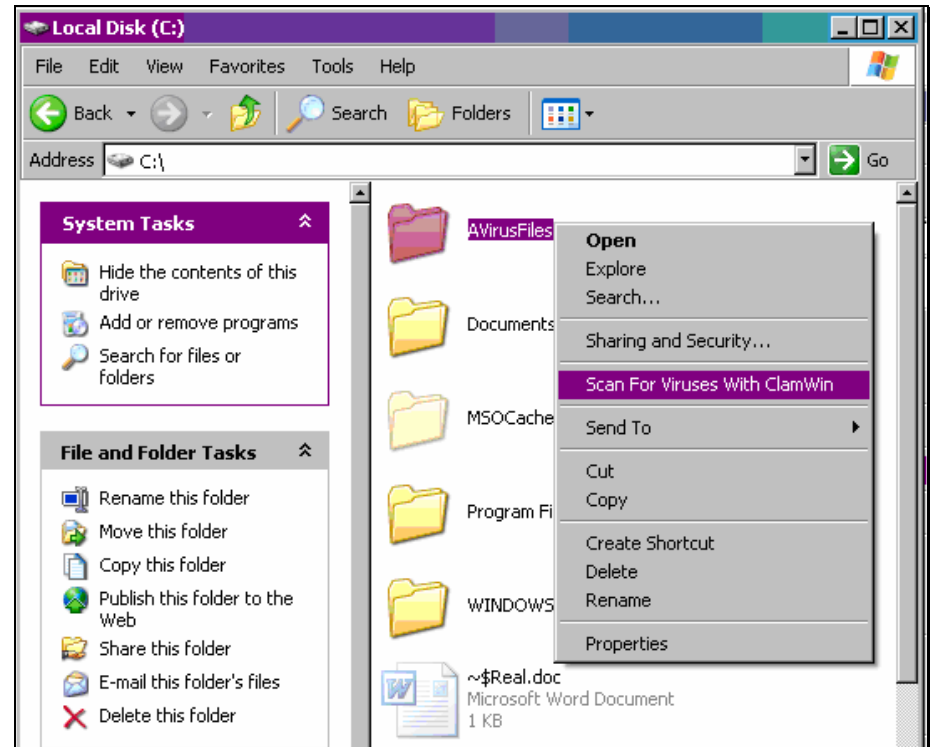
Local Disk (C:)

File Edit View Favorites Tools Help

Back Search Folders

Address C:\ Go

System Tasks

Hide the contents of this drive

Add or remove programs

Search for files or folders

File and Folder Tasks

Rename this folder

Move this folder

Copy this folder

Publish this folder to the Web

Share this folder

E-mail this folder's files

Delete this folder

AVirusFiles

Documents

MSOCache

Program Fi

WINDOWS

~$Real.doc
Microsoft Word Document
1 KB

Open
Explore
Search...
Sharing and Security...
Scan For Viruses With ClamWin
Send To
Cut
Copy
Create Shortcut
Delete
Rename
Properties